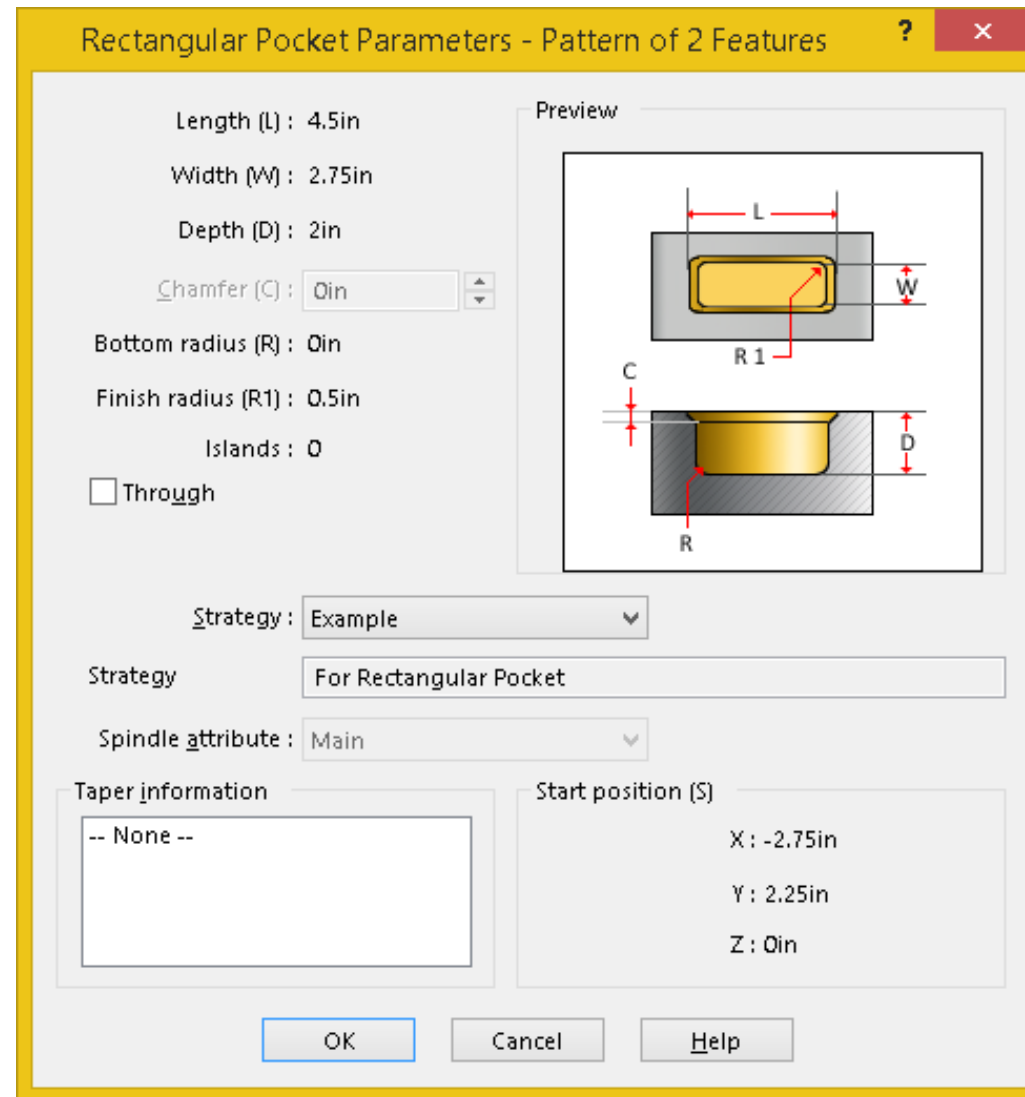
Rectangular Pocket Parameters - Pattern of 2 Features

?

×

Length (L) : 4.5in

Width (W) : 2.75in

Depth (D) : 2in

Chamfer (C) : 0in

Bottom radius (R) : 0in

Finish radius (R1) : 0.5in

Islands : 0

Through

Preview

L

W

R 1

C

D

R

Strategy : Example

Strategy For Rectangular Pocket

Spindle attribute : Main

Taper information

-- None --

Start position (S)

X : -2.75in

Y : 2.25in

Z : 0in

OK

Cancel

Help